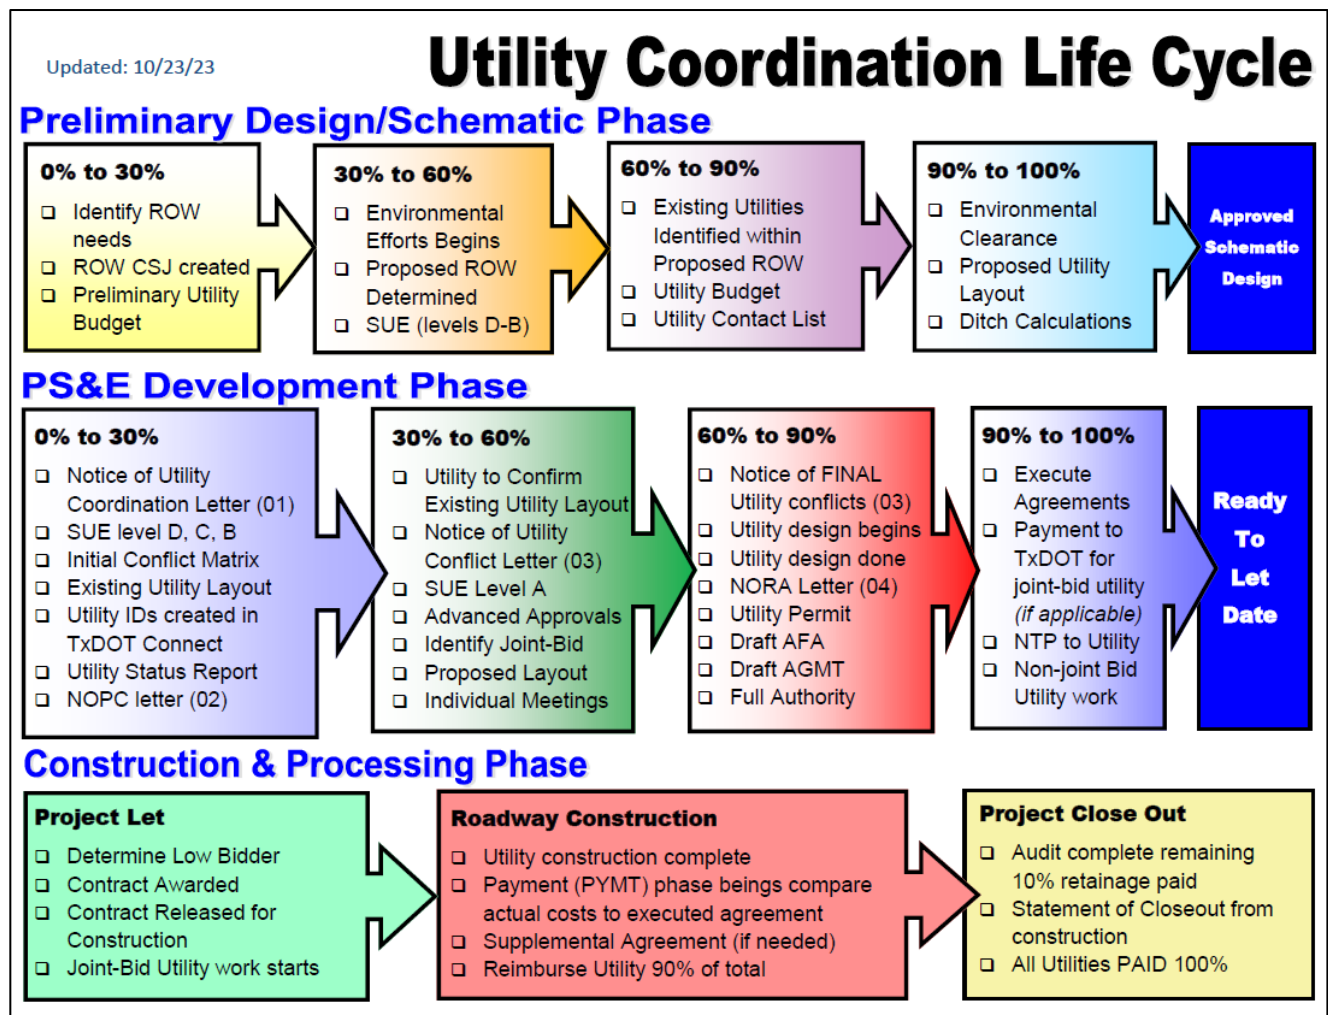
Updated: 10/23/23

Utility Coordination Life Cycle

Preliminary Design/Schematic Phase

0% to 30%
❑ Identify ROW needs
❑ ROW CSJ created
❑ Preliminary Utility Budget

30% to 60%
❑ Environmental Efforts Begins
❑ Proposed ROW Determined
❑ SUE (levels D-B)

60% to 90%
❑ Existing Utilities Identified within Proposed ROW
❑ Utility Budget
❑ Utility Contact List

90% to 100%
❑ Environmental Clearance
❑ Proposed Utility Layout
❑ Ditch Calculations

Approved Schematic Design

PS&E Development Phase

0% to 30%
❑ Notice of Utility Coordination Letter (01)
❑ SUE level D, C, B
❑ Initial Conflict Matrix
❑ Existing Utility Layout
❑ Utility IDs created in TxDOT Connect
❑ Utility Status Report
❑ NOPC letter (02)

30% to 60%
❑ Utility to Confirm Existing Utility Layout
❑ Notice of Utility Conflict Letter (03)
❑ SUE Level A
❑ Advanced Approvals
❑ Identify Joint-Bid
❑ Proposed Layout
❑ Individual Meetings

60% to 90%
❑ Notice of FINAL Utility conflicts (03)
❑ Utility design begins
❑ Utility design done
❑ NORA Letter (04)
❑ Utility Permit
❑ Draft AFA
❑ Draft AGMT
❑ Full Authority

90% to 100%
❑ Execute Agreements
❑ Payment to TxDOT for joint-bid utility (if applicable)
❑ NTP to Utility
❑ Non-joint Bid Utility work

Ready To Let Date

Construction & Processing Phase

Project Let
❑ Determine Low Bidder
❑ Contract Awarded
❑ Contract Released for Construction
❑ Joint-Bid Utility work starts

Roadway Construction
❑ Utility construction complete
❑ Payment (PYMT) phase beings compare actual costs to executed agreement
❑ Supplemental Agreement (if needed)
❑ Reimburse Utility 90% of total

Project Close Out
❑ Audit complete remaining 10% retainage paid
❑ Statement of Closeout from construction
❑ All Utilities PAID 100%